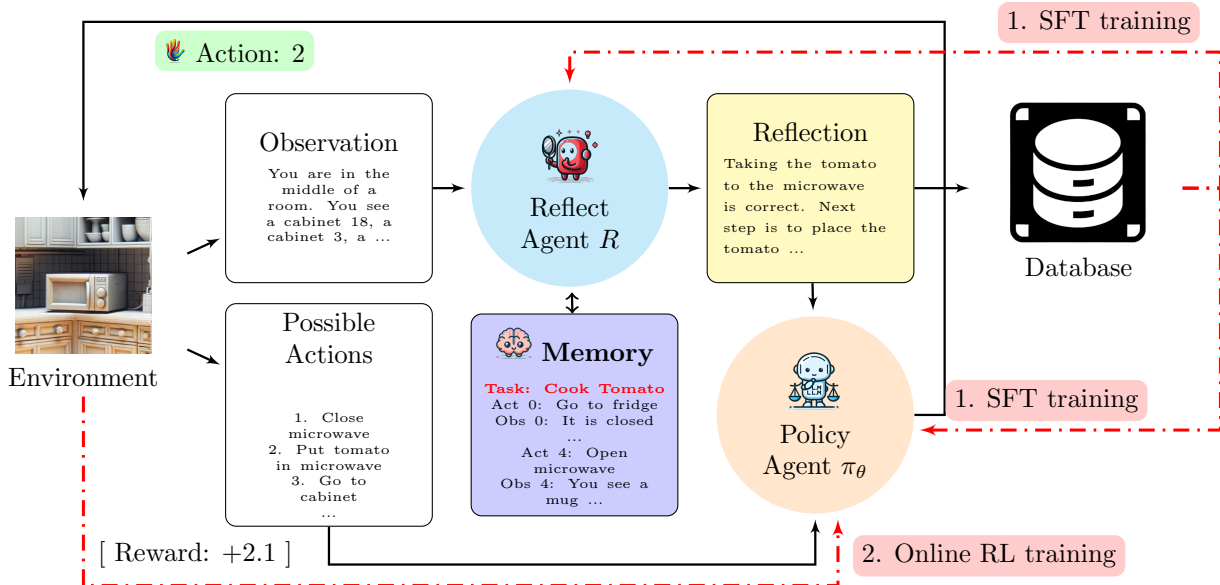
1. SFT training

Action: 2

Observation

You are in the middle of a room. You see a cabinet 18, a cabinet 3, a ...

Reflect Agent $R$

Reflection

Taking the tomato to the microwave is correct. Next step is to place the tomato ...

Database

Environment

Possible Actions

1. Close microwave
2. Put tomato in microwave
3. Go to cabinet
...

Memory

Task: Cook Tomato
Act 0: Go to fridge
Obs 0: It is closed
...
Act 4: Open microwave
Obs 4: You see a mug ...

Policy Agent $\pi_\theta$

1. SFT training

[ Reward: +2.1 ]

2. Online RL training